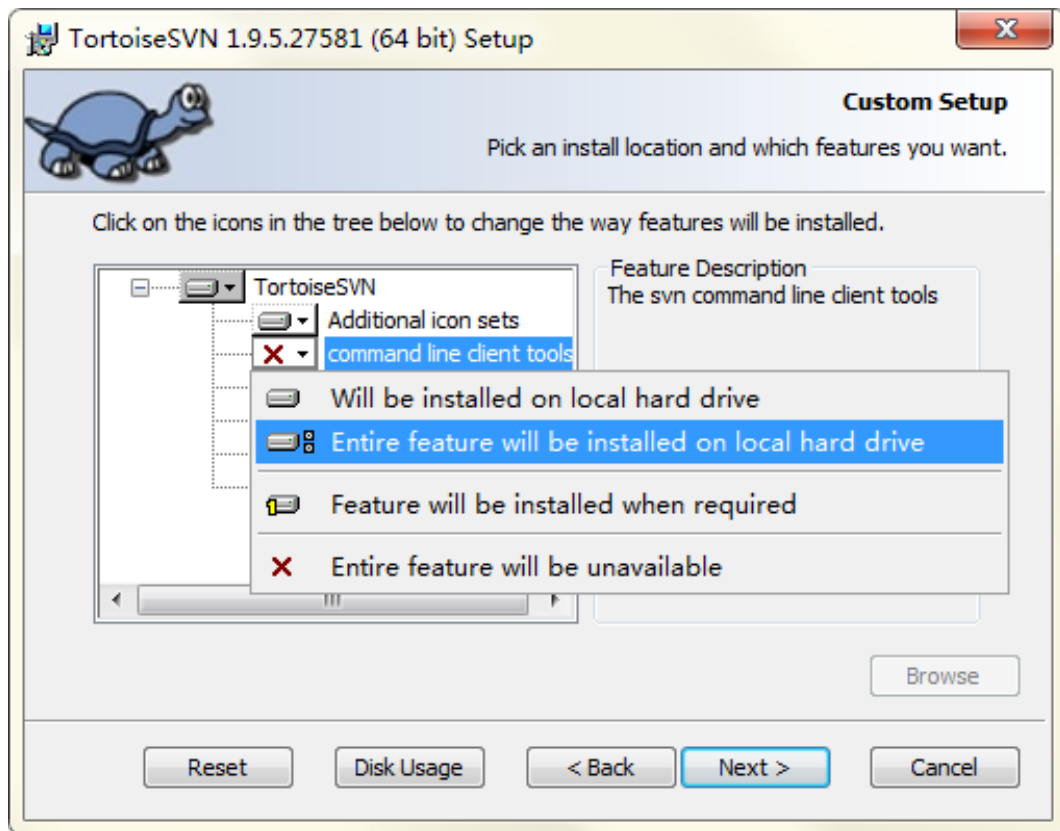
TortoiseSVN 1.9.5.27581 (64 bit) Setup

Custom Setup

Pick an install location and which features you want.

Click on the icons in the tree below to change the way features will be installed.

TortoiseSVN
Additional icon sets
command line client tools

Feature Description
The svn command line client tools

Will be installed on local hard drive
Entire feature will be installed on local hard drive
Feature will be installed when required
Entire feature will be unavailable

Browse

Reset | Disk Usage | < Back | Next > | Cancel